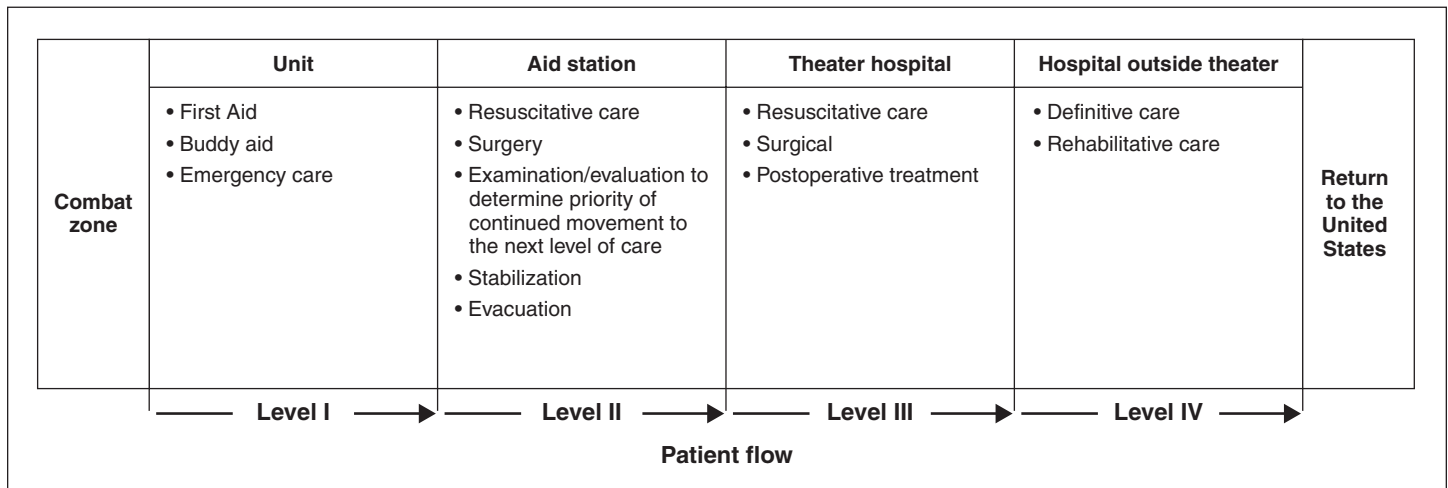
| Combat zone | Unit | Aid station | Theater hospital | Hospital outside theater | Return to the United States |
|---|---|---|---|---|---|
| | • First Aid<br>• Buddy aid<br>• Emergency care | • Resuscitative care<br>• Surgery<br>• Examination/evaluation to determine priority of continued movement to the next level of care<br>• Stabilization<br>• Evacuation | • Resuscitative care<br>• Surgical<br>• Postoperative treatment | • Definitive care<br>• Rehabilitative care | |

Level I → Level II → Level III → Level IV →

Patient flow